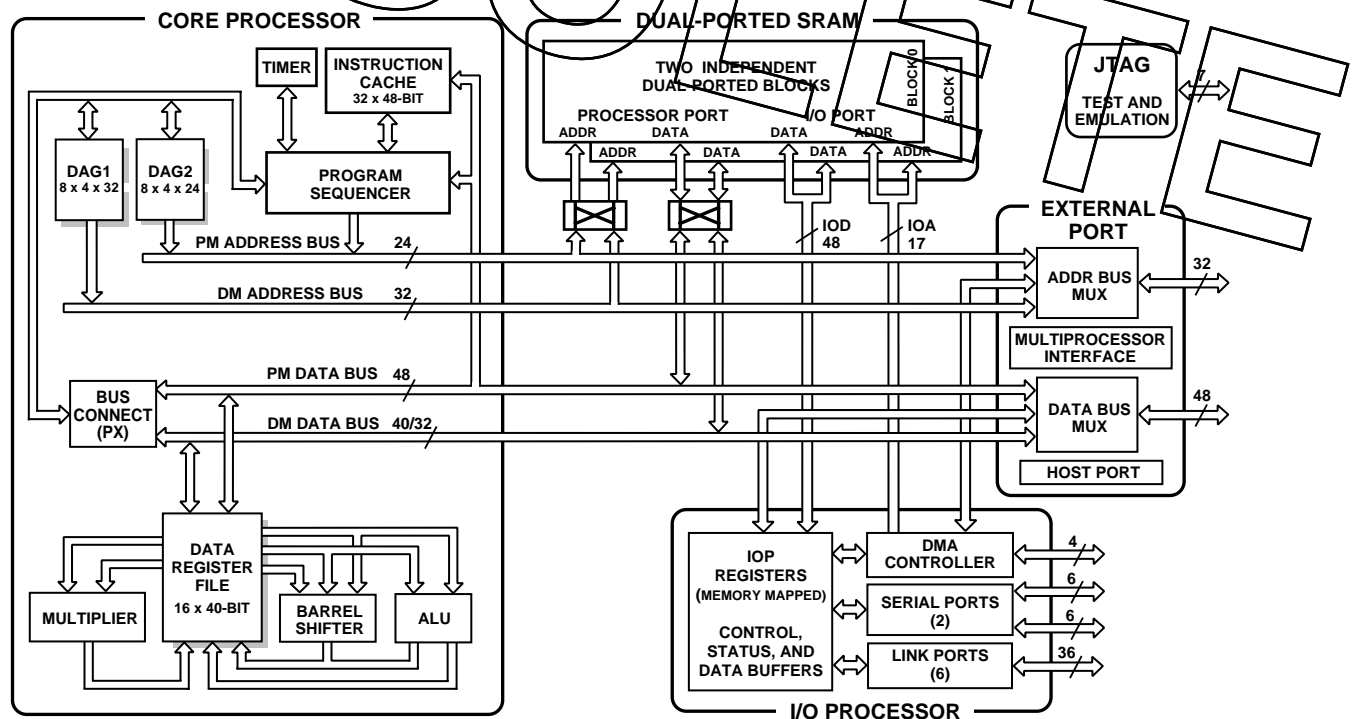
CORE PROCESSOR

TIMER

INSTRUCTION CACHE
32 x 48-BIT

DAG1
8 x 4 x 32

DAG2
8 x 4 x 24

PROGRAM SEQUENCER

PM ADDRESS BUS 24

DM ADDRESS BUS 32

PM DATA BUS 48

BUS CONNECT (PX)

DM DATA BUS 40/32

DATA REGISTER FILE
16 x 40-BIT

MULTIPLIER

BARREL SHIFTER

ALU

DUAL-PORTED SRAM

TWO INDEPENDENT DUAL-PORTED BLOCKS

BLOCK 0

BLOCK 1

PROCESSOR PORT

I/O PORT

ADDR DATA DATA ADDR

ADDR DATA DATA ADDR

IOD 48

IOA 17

JTAG

TEST AND EMULATION

7

EXTERNAL PORT

ADDR BUS MUX

32

MULTIPROCESSOR INTERFACE

DATA BUS MUX

48

HOST PORT

IOP REGISTERS
(MEMORY MAPPED)

CONTROL, STATUS, AND DATA BUFFERS

DMA CONTROLLER

4

SERIAL PORTS (2)

6

6

LINK PORTS (6)

36

I/O PROCESSOR